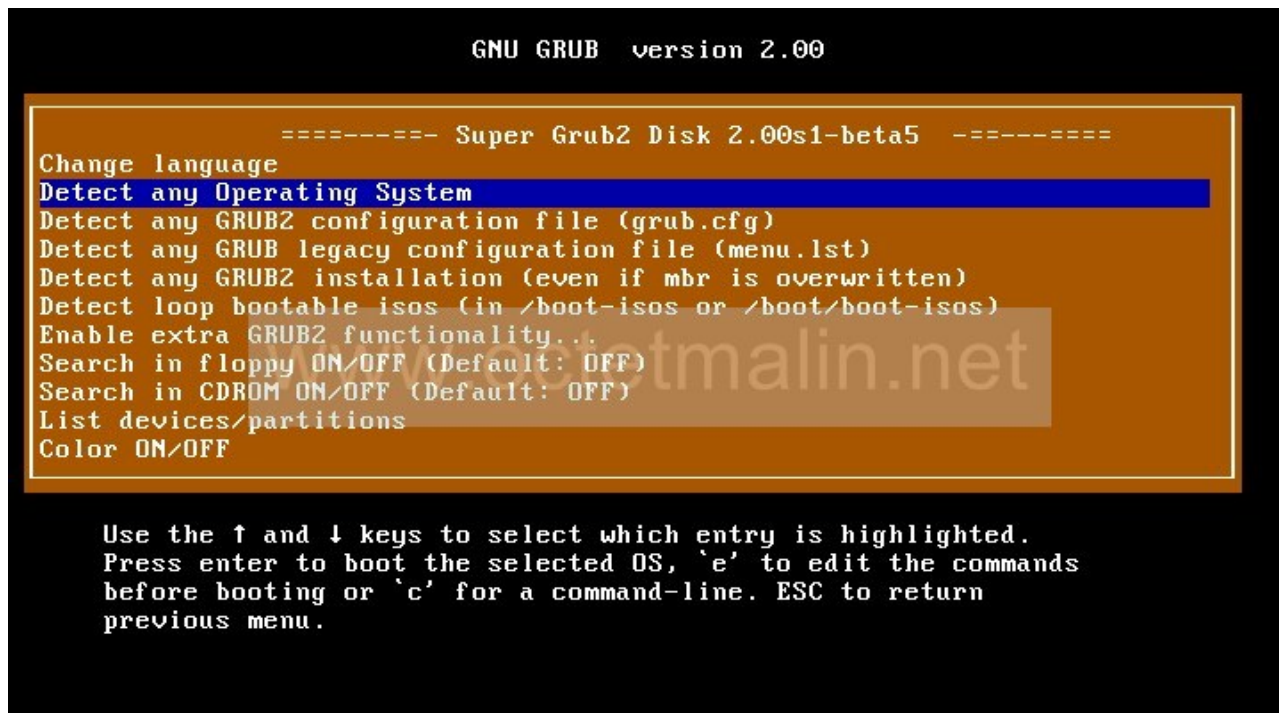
GNU GRUB version 2.00

==========- Super Grub2 Disk 2.00s1-beta5 -==========
Change language
Detect any Operating System
Detect any GRUB2 configuration file (grub.cfg)
Detect any GRUB legacy configuration file (menu.lst)
Detect any GRUB2 installation (even if mbr is overwritten)
Detect loop bootable isos (in /boot-isos or /boot/boot-isos)
Enable extra GRUB2 functionality...
Search in floppy ON/OFF (Default: OFF)
Search in CDROM ON/OFF (Default: OFF)
List devices/partitions
Color ON/OFF

www.sysotmalin.net

Use the ↑ and ↓ keys to select which entry is highlighted. Press enter to boot the selected OS, `e' to edit the commands before booting or `c' for a command-line. ESC to return previous menu.